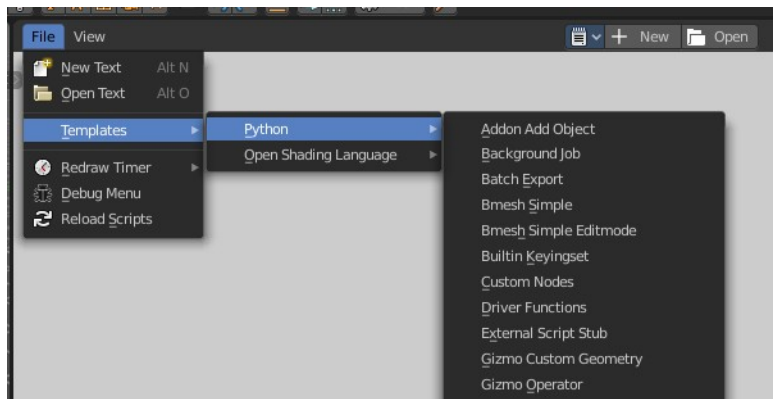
File View

New Open

New Text Alt N
Open Text Alt O

Templates

Redraw Timer
Debug Menu
Reload Scripts

Python
Open Shading Language

Addon Add Object
Background Job
Batch Export
Bmesh Simple
Bmesh Simple Editmode
Builtin Keyingset
Custom Nodes
Driver Functions
External Script Stub
Gizmo Custom Geometry
Gizmo Operator